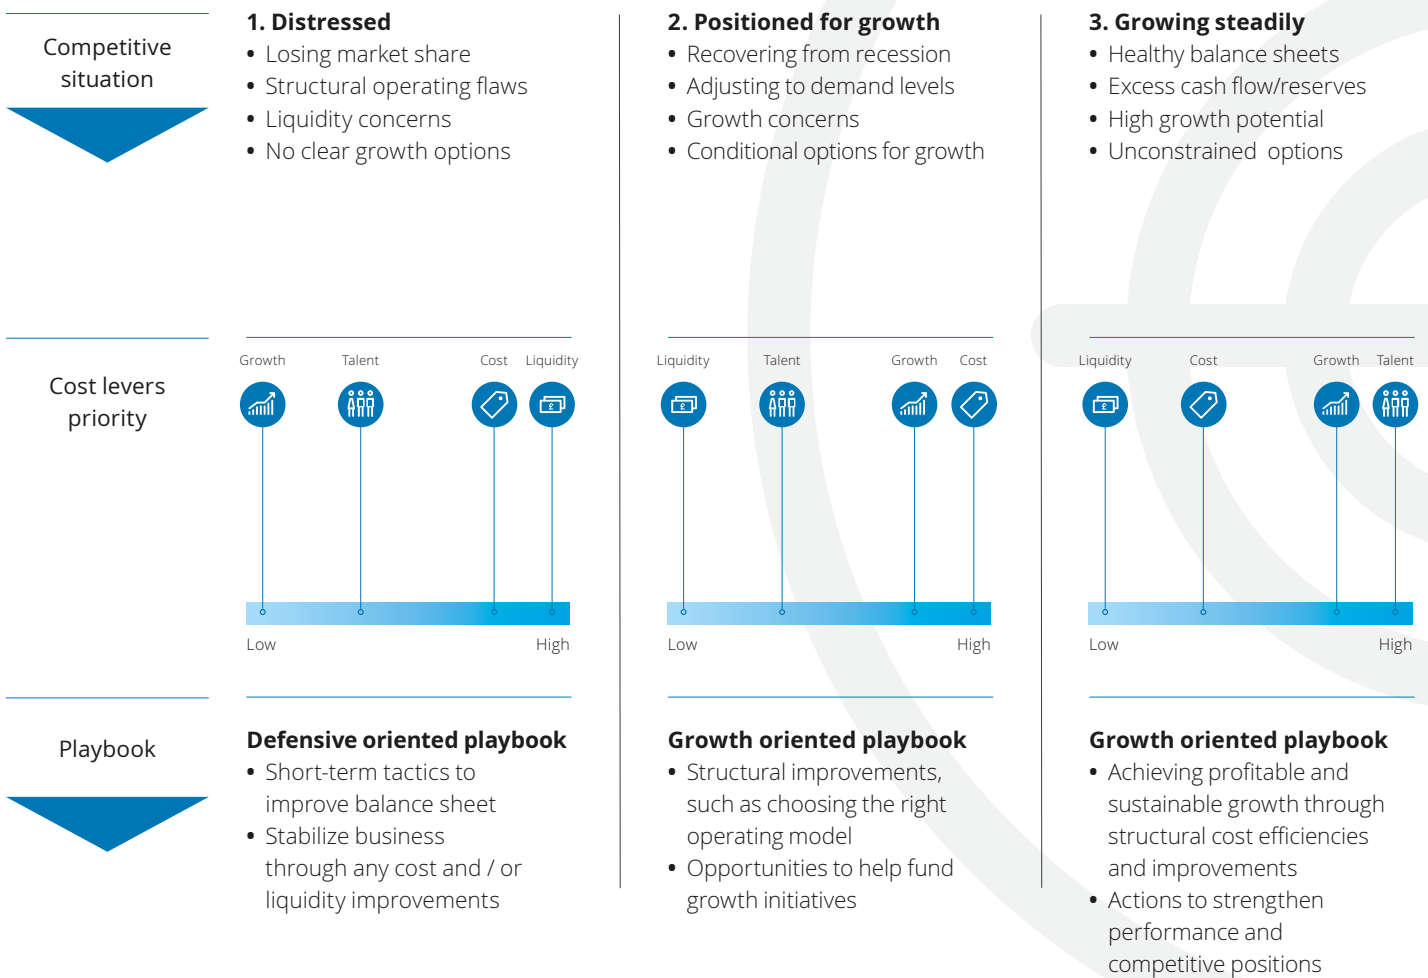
Competitive situation

1. Distressed
• Losing market share
• Structural operating flaws
• Liquidity concerns
• No clear growth options

2. Positioned for growth
• Recovering from recession
• Adjusting to demand levels
• Growth concerns
• Conditional options for growth

3. Growing steadily
• Healthy balance sheets
• Excess cash flow/reserves
• High growth potential
• Unconstrained options

Cost levers priority

Growth Talent Cost Liquidity

Low High

Liquidity Talent Growth Cost

Low High

Liquidity Cost Growth Talent

Low High

Playbook

Defensive oriented playbook
• Short-term tactics to improve balance sheet
• Stabilize business through any cost and / or liquidity improvements

Growth oriented playbook
• Structural improvements, such as choosing the right operating model
• Opportunities to help fund growth initiatives

Growth oriented playbook
• Achieving profitable and sustainable growth through structural cost efficiencies and improvements
• Actions to strengthen performance and competitive positions